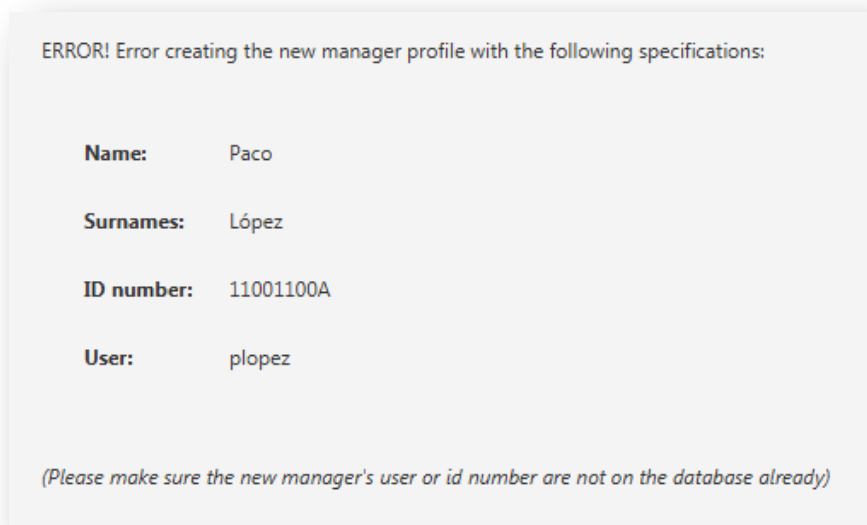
ERROR! Error creating the new manager profile with the following specifications:

**Name:** Paco

**Surnames:** López

**ID number:** 11001100A

**User:** plopez

*(Please make sure the new manager's user or id number are not on the database already)*